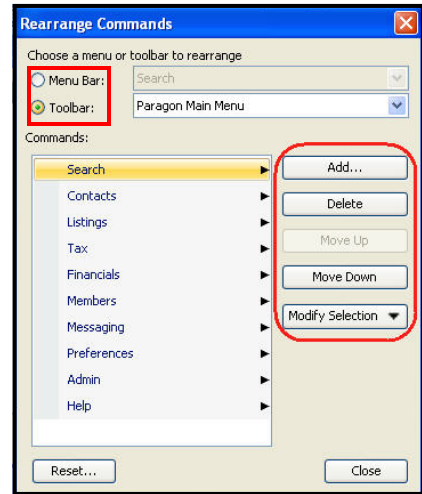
Rearrange Commands

Choose a menu or toolbar to rearrange

Menu Bar: Search

Toolbar: Paragon Main Menu

Commands:

Search
Contacts
Listings
Tax
Financials
Members
Messaging
Preferences
Admin
Help

Add...
Delete
Move Up
Move Down
Modify Selection

Reset...
Close